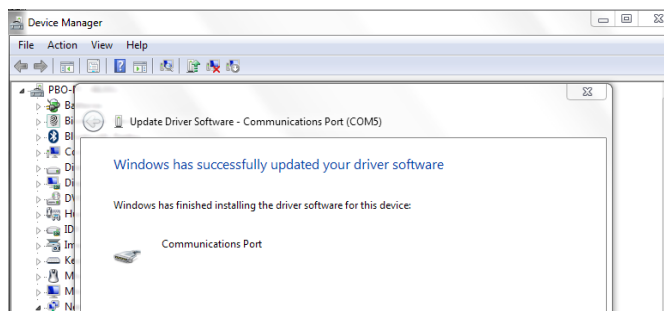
Device Manager

File Action View Help

PBO-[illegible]
Ba
Bi
Bl
Co
Di
Di
DV
Hu
ID
Im
Ke
Mi
M
Ne

Update Driver Software - Communications Port (COM5)

Windows has successfully updated your driver software

Windows has finished installing the driver software for this device:

Communications Port